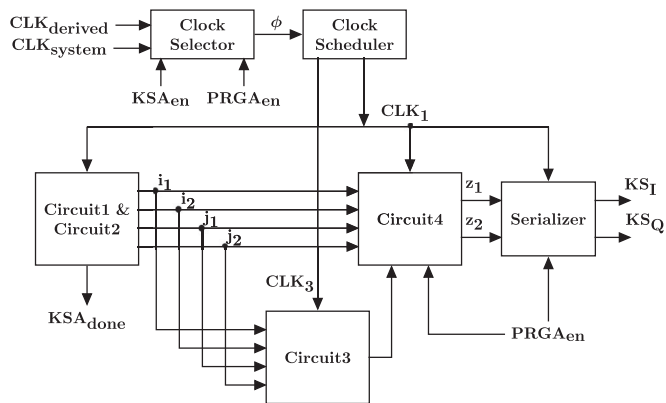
$CLK_{derived}$
$CLK_{system}$
Clock Selector
$\phi$
Clock Scheduler
$KSA_{en}$
$PRGA_{en}$
$CLK_1$
Circuit1 & Circuit2
$i_1$
$i_2$
$j_1$
$j_2$
Circuit4
$z_1$
$z_2$
Serializer
$KS_I$
$KS_Q$
$CLK_3$
$KSA_{done}$
Circuit3
$PRGA_{en}$